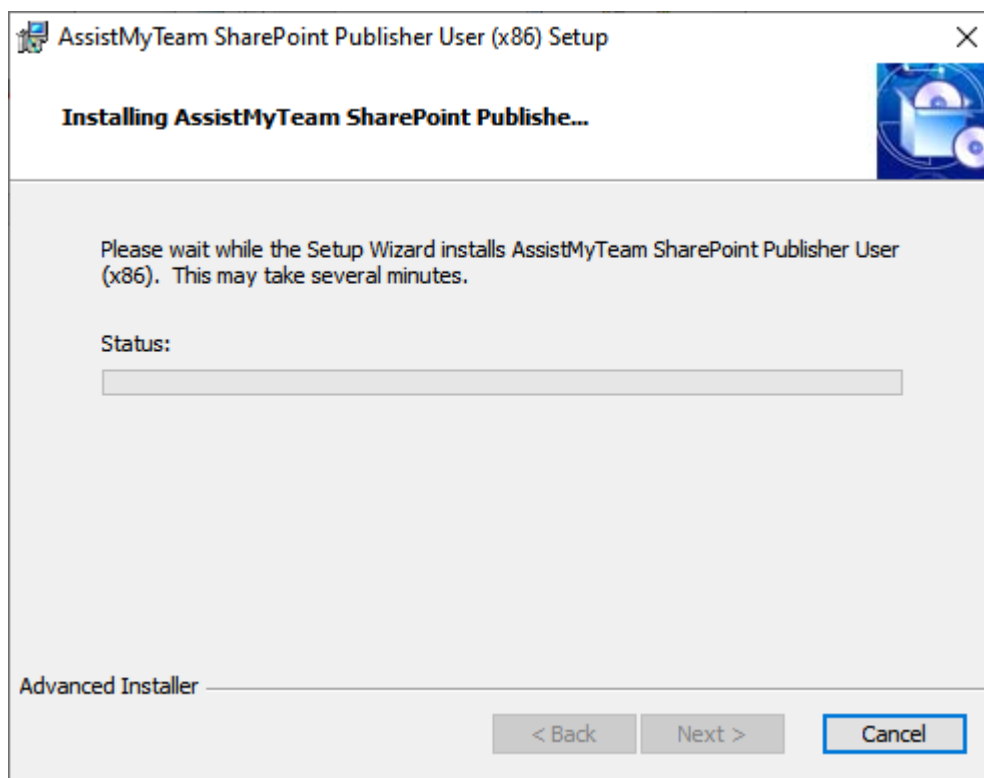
AssistMyTeam SharePoint Publisher User (x86) Setup

×

Installing AssistMyTeam SharePoint Publishe...

Please wait while the Setup Wizard installs AssistMyTeam SharePoint Publisher User (x86). This may take several minutes.

Status:

Advanced Installer

< Back

Next >

Cancel